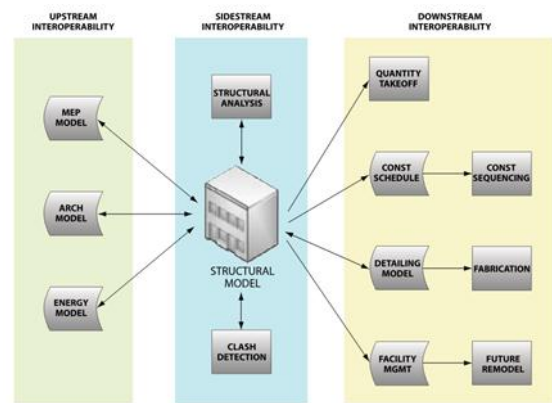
UPSTREAM INTEROPERABILITY

SIDESTREAM INTEROPERABILITY

DOWNSTREAM INTEROPERABILITY

MEP MODEL

ARCH MODEL

ENERGY MODEL

STRUCTURAL ANALYSIS

STRUCTURAL MODEL

CLASH DETECTION

QUANTITY TAKEOFF

CONST SCHEDULE

CONST SEQUENCING

DETAILING MODEL

FABRICATION

FACILITY MGMT

FUTURE REMODEL